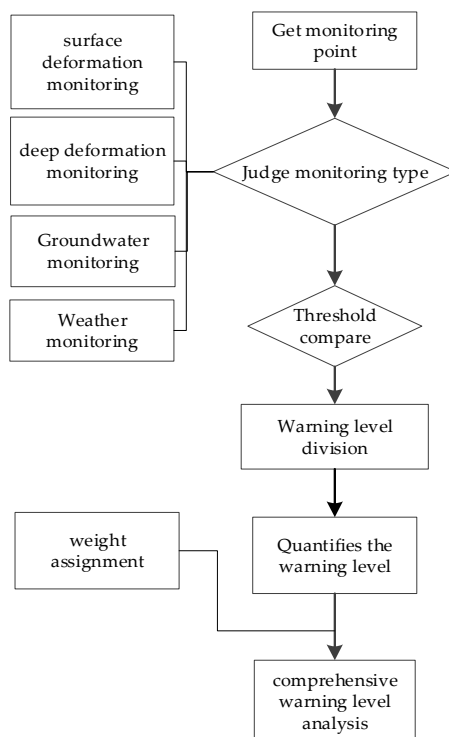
surface deformation monitoring

deep deformation monitoring

Groundwater monitoring

Weather monitoring

Get monitoring point

Judge monitoring type

Threshold compare

Warning level division

weight assignment

Quantifies the warning level

comprehensive warning level analysis